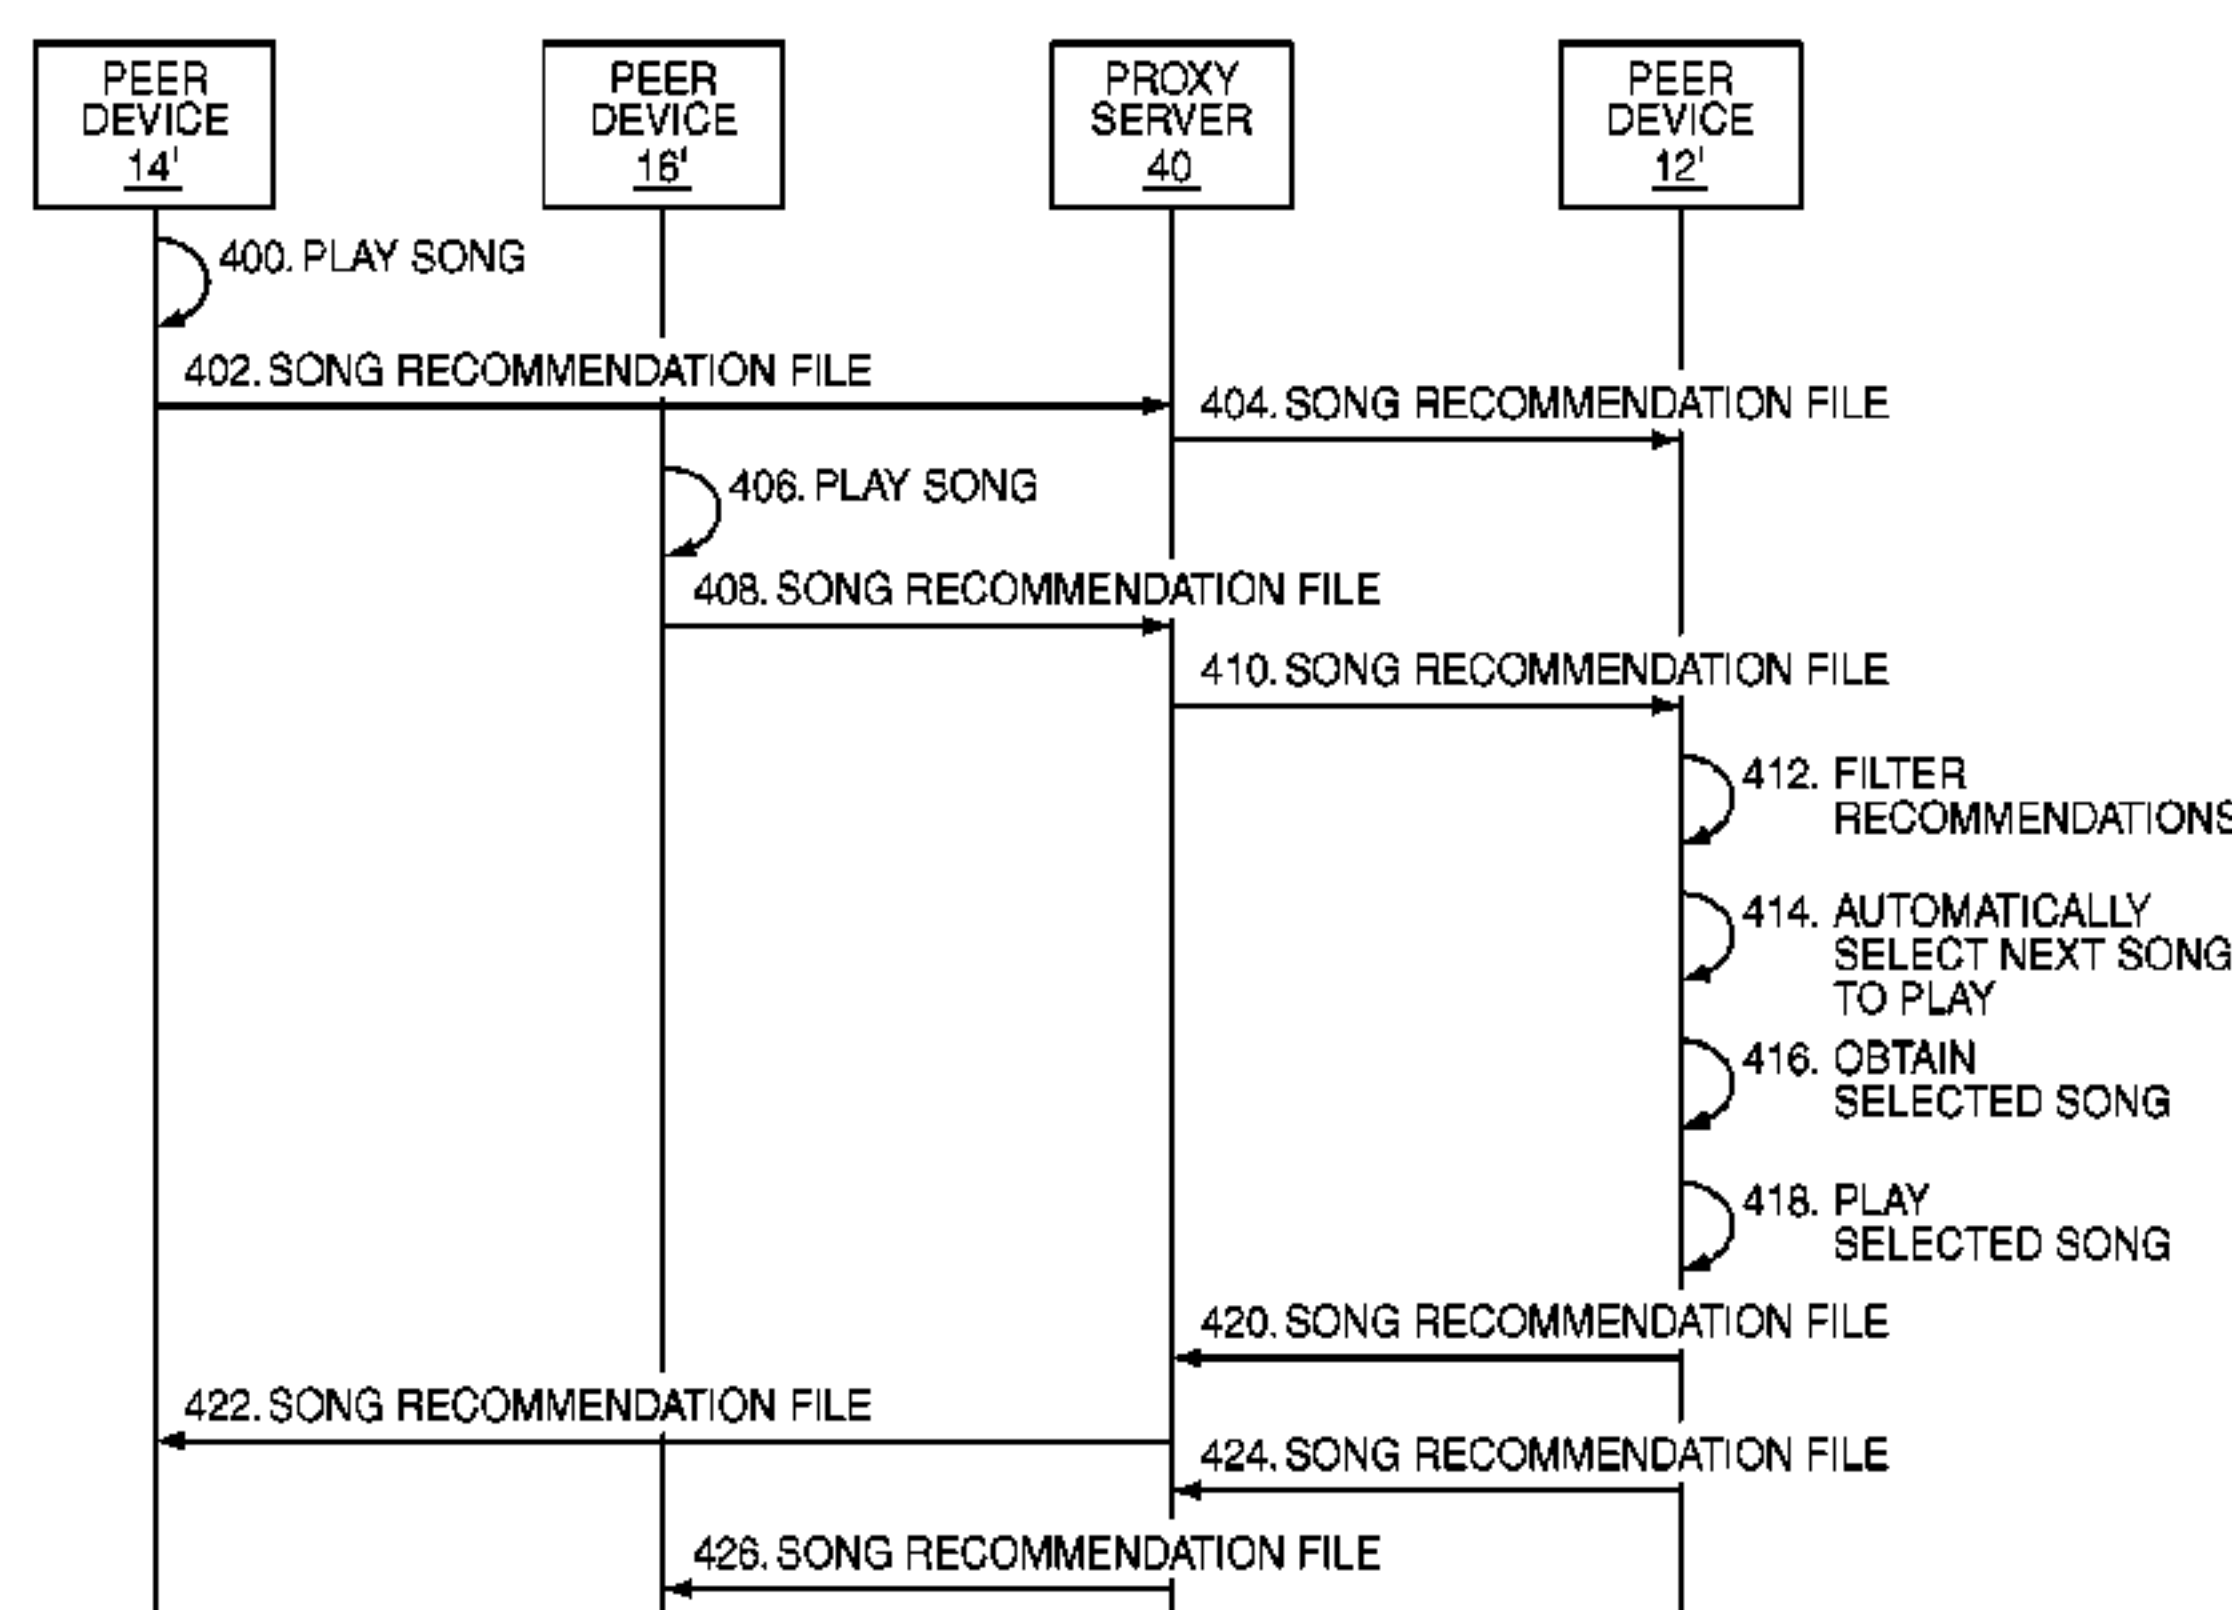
PEER DEVICE 14'

PEER DEVICE 16'

PROXY SERVER 40

PEER DEVICE 12'

400. PLAY SONG

402. SONG RECOMMENDATION FILE

404. SONG RECOMMENDATION FILE

406. PLAY SONG

408. SONG RECOMMENDATION FILE

410. SONG RECOMMENDATION FILE

412. FILTER RECOMMENDATIONS

414. AUTOMATICALLY SELECT NEXT SONG TO PLAY

416. OBTAIN SELECTED SONG

418. PLAY SELECTED SONG

420. SONG RECOMMENDATION FILE

422. SONG RECOMMENDATION FILE

424. SONG RECOMMENDATION FILE

426. SONG RECOMMENDATION FILE